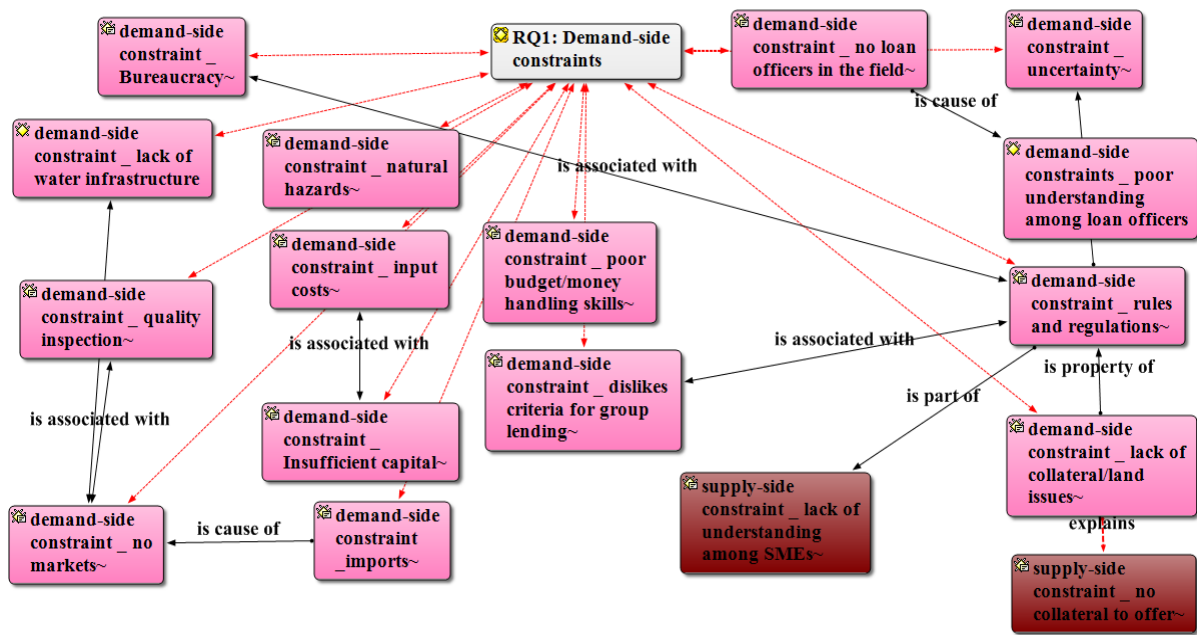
demand-side constraint _ Bureaucracy~

RQ1: Demand-side constraints

demand-side constraint _ no loan officers in the field~

demand-side constraint _ uncertainty~

demand-side constraint _ lack of water infrastructure

demand-side constraint _ natural hazards~

is cause of

demand-side constraints _ poor understanding among loan officers

is associated with

demand-side constraint _ input costs~

demand-side constraint _ poor budget/money handling skills~

demand-side constraint _ quality inspection~

demand-side constraint _ rules and regulations~

is associated with

is associated with

demand-side constraint _ dislikes criteria for group lending~

is property of

is part of

is associated with

demand-side constraint _ Insufficient capital~

demand-side constraint _ lack of collateral/land issues~

supply-side constraint _ lack of understanding among SMEs~

explains

demand-side constraint _ no markets~

is cause of

demand-side constraint _imports~

supply-side constraint _ no collateral to offer~